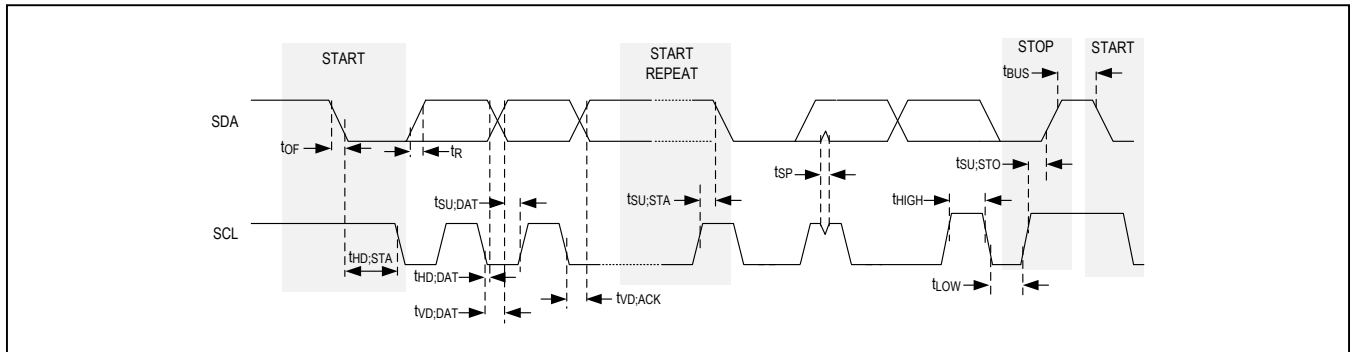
START

START REPEAT

STOP

START

$t_{BUS}$

SDA

$t_{OF}$

$t_R$

$t_{SP}$

$t_{SU;STO}$

$t_{SU;DAT}$

$t_{SU;STA}$

$t_{HIGH}$

SCL

$t_{HD;STA}$

$t_{HD;DAT}$

$t_{LOW}$

$t_{VD;DAT}$

$t_{VD;ACK}$